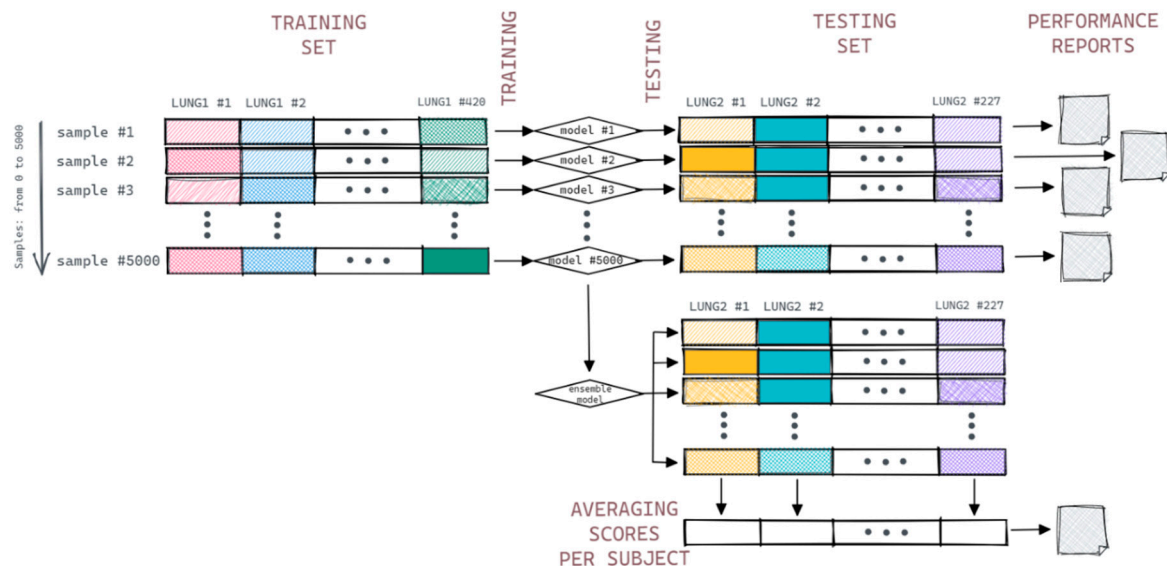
TRAINING SET

TRAINING

TESTING

TESTING SET

PERFORMANCE REPORTS

LUNG1 #1 LUNG1 #2 LUNG1 #420

LUNG2 #1 LUNG2 #2 LUNG2 #227

Samples: from 0 to 5000

sample #1

sample #2

sample #3

sample #5000

model #1

model #2

model #3

model #5000

LUNG2 #1 LUNG2 #2 LUNG2 #227

ensemble model

AVERAGING SCORES PER SUBJECT